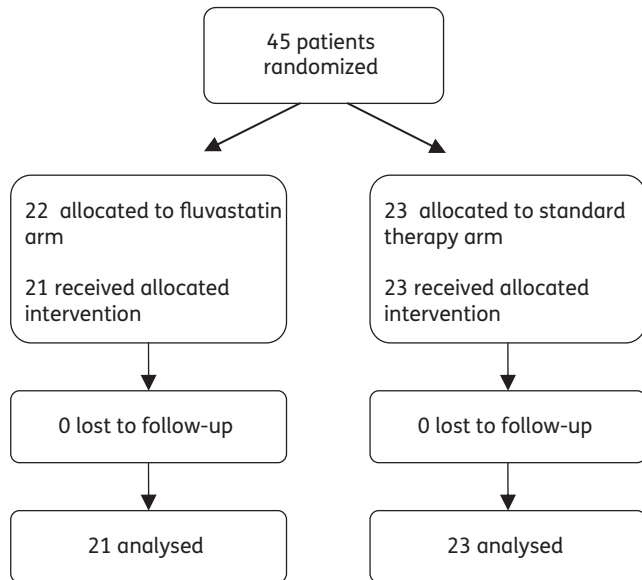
45 patients randomized

22 allocated to fluvastatin arm

21 received allocated intervention

0 lost to follow-up

21 analysed

23 allocated to standard therapy arm

23 received allocated intervention

0 lost to follow-up

23 analysed